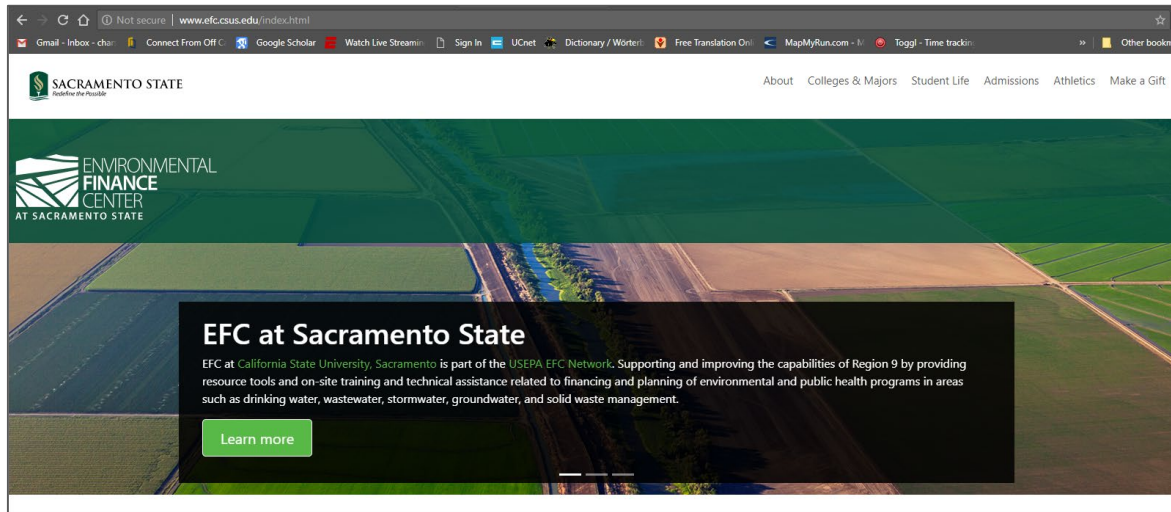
Not secure | www.efc.csus.edu/index.html

Gmail - Inbox - char | Connect From Off C | Google Scholar | Watch Live Streamin | Sign In | UCnet | Dictionary / Wörterb | Free Translation Onl | MapMyRun.com - M | Toggl - Time trackin | » | Other bookm

SACRAMENTO STATE
Redefine the Possible

About | Colleges & Majors | Student Life | Admissions | Athletics | Make a Gift

ENVIRONMENTAL
FINANCE
CENTER
AT SACRAMENTO STATE

EFC at Sacramento State

EFC at California State University, Sacramento is part of the USEPA EFC Network. Supporting and improving the capabilities of Region 9 by providing resource tools and on-site training and technical assistance related to financing and planning of environmental and public health programs in areas such as drinking water, wastewater, stormwater, groundwater, and solid waste management.

Learn more